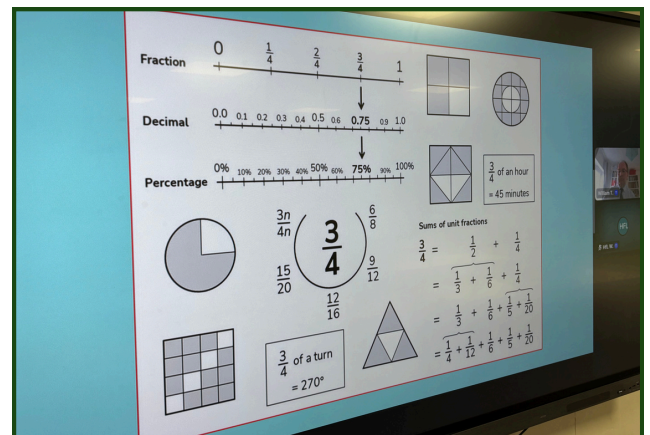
Fraction
0 $\frac{1}{4}$ $\frac{2}{4}$ $\frac{3}{4}$ 1

Decimal
0.0 0.1 0.2 0.3 0.4 0.5 0.6 0.75 0.9 1.0

Percentage
0% 10% 20% 30% 40% 50% 60% 75% 90% 100%

$\frac{3}{4}$ of an hour
= 45 minutes

$\frac{3n}{4n}$ $\frac{6}{8}$
$\frac{3}{4}$
$\frac{15}{20}$ $\frac{9}{12}$
$\frac{12}{16}$

Sums of unit fractions
$\frac{3}{4} = \frac{1}{2} + \frac{1}{4}$
$= \frac{1}{3} + \frac{1}{6} + \frac{1}{4}$
$= \frac{1}{3} + \frac{1}{6} + \frac{1}{5} + \frac{1}{20}$
$= \frac{1}{4} + \frac{1}{12} + \frac{1}{6} + \frac{1}{5} + \frac{1}{20}$

$\frac{3}{4}$ of a turn
= 270°